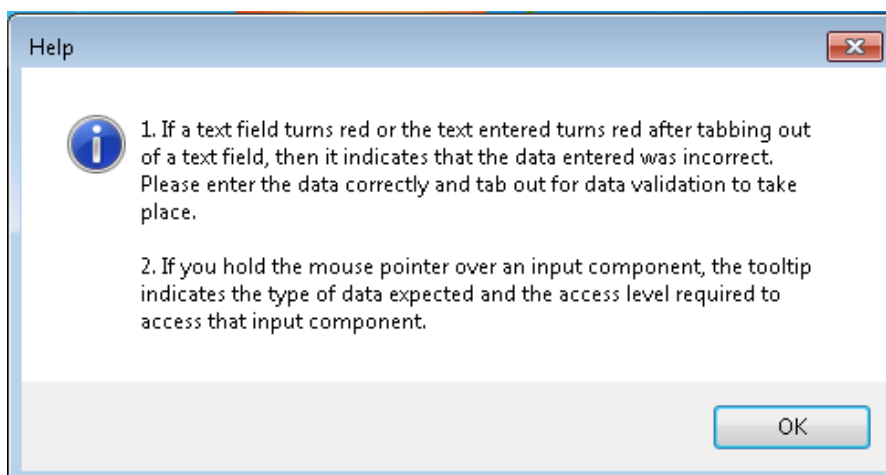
Help

1. If a text field turns red or the text entered turns red after tabbing out of a text field, then it indicates that the data entered was incorrect. Please enter the data correctly and tab out for data validation to take place.

2. If you hold the mouse pointer over an input component, the tooltip indicates the type of data expected and the access level required to access that input component.

OK